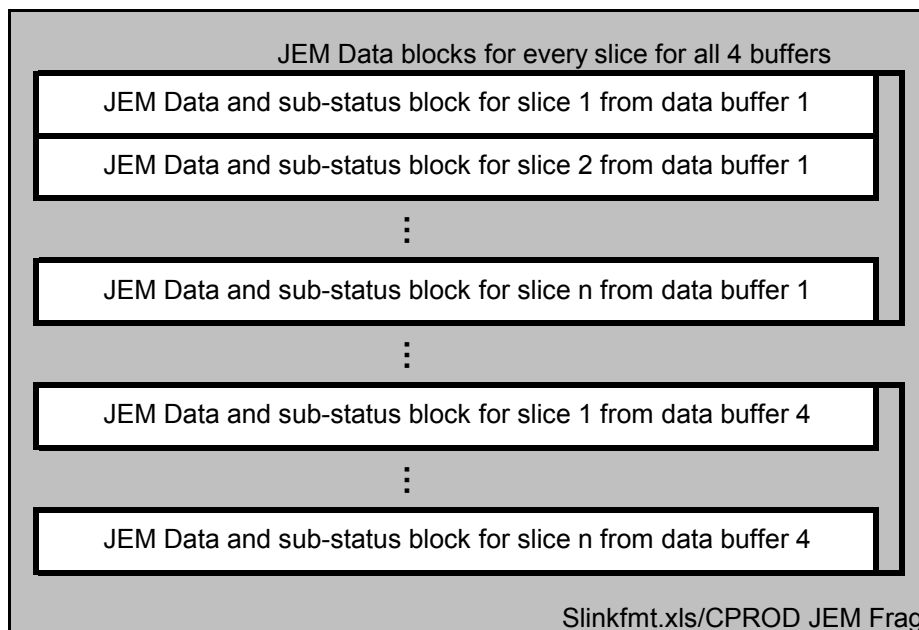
JEM Data blocks for every slice for all 4 buffers

JEM Data and sub-status block for slice 1 from data buffer 1

JEM Data and sub-status block for slice 2 from data buffer 1

⋮

JEM Data and sub-status block for slice n from data buffer 1

⋮

JEM Data and sub-status block for slice 1 from data buffer 4

⋮

JEM Data and sub-status block for slice n from data buffer 4

Slinkfmt.xls/CPROD JEM Frag